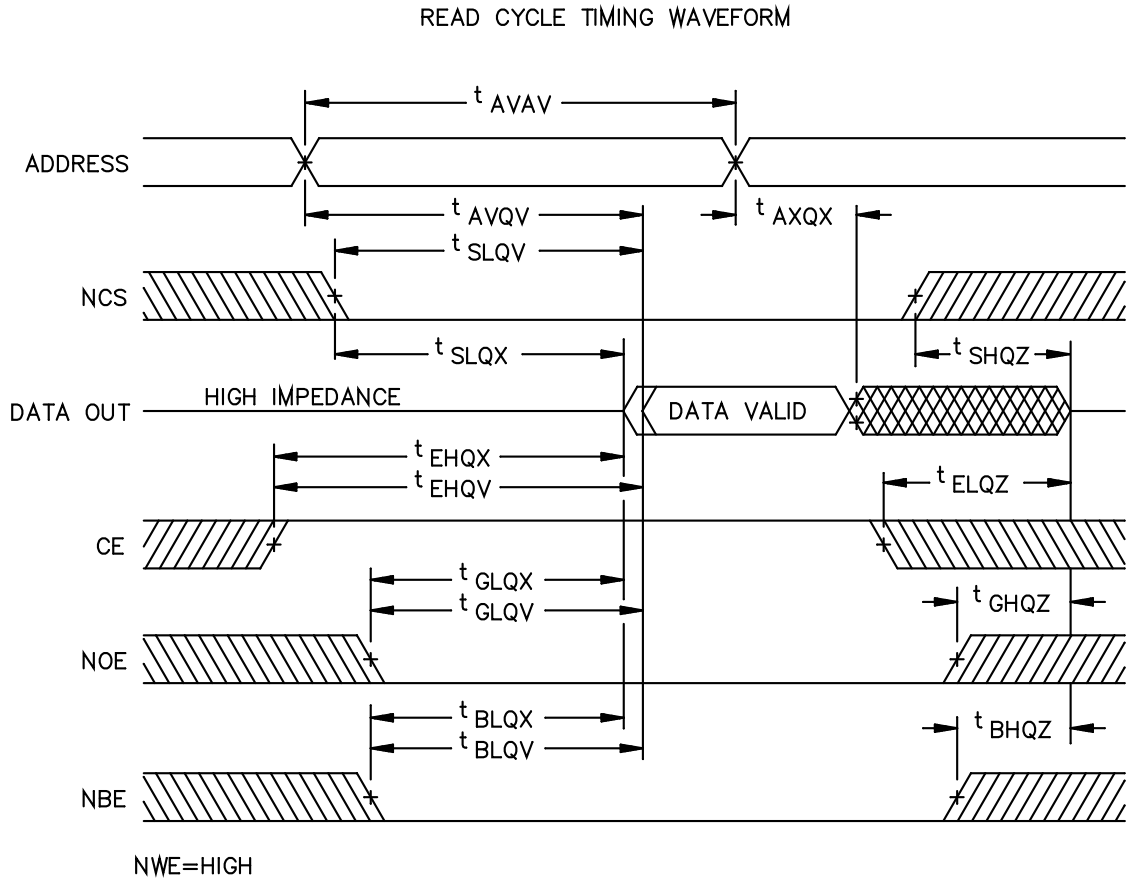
READ CYCLE TIMING WAVEFORM

$t_{AVAV}$

ADDRESS

$t_{AVQV}$

$t_{AXQX}$

$t_{SLQV}$

NCS

$t_{SLQX}$

$t_{SHQZ}$

DATA OUT

HIGH IMPEDANCE

DATA VALID

$t_{EHQX}$

$t_{EHQV}$

$t_{ELQZ}$

CE

$t_{GLQX}$

$t_{GLQV}$

$t_{GHQZ}$

NOE

$t_{BLQX}$

$t_{BLQV}$

$t_{BHQZ}$

NBE

NWE=HIGH